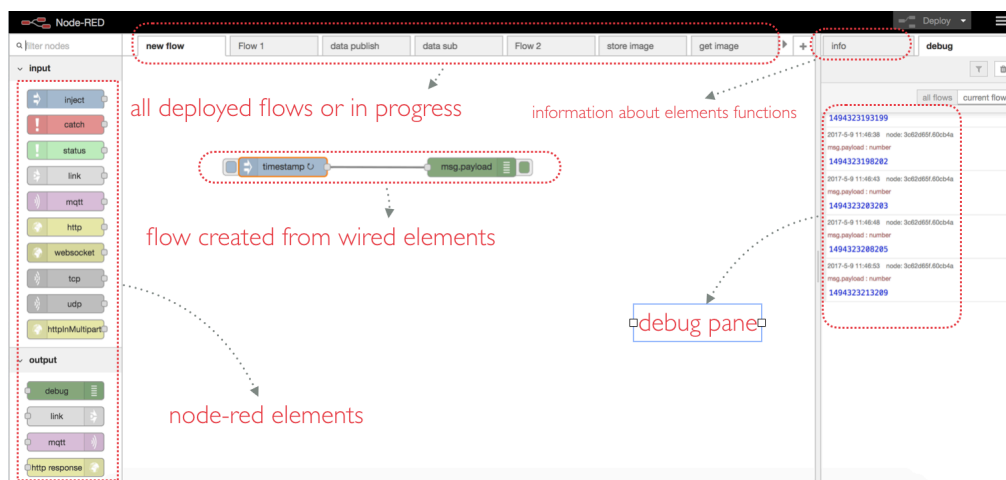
Node-RED

Deploy

filter nodes

input

inject

catch

status

link

mqtt

http

websocket

tcp

udp

httpInMultipart

output

debug

link

mqtt

http response

new flow

Flow 1

data publish

data sub

Flow 2

store image

get image

info

debug

all flows

current flow

all deployed flows or in progress

information about elements functions

timestamp

msg.payload

flow created from wired elements

node-red elements

debug pane

1494323193199

2017-5-9 11:46:38 node: 3c62d65f.60cb4a

msg.payload : number

1494323198202

2017-5-9 11:46:43 node: 3c62d65f.60cb4a

msg.payload : number

1494323203203

2017-5-9 11:46:48 node: 3c62d65f.60cb4a

msg.payload : number

1494323208205

2017-5-9 11:46:53 node: 3c62d65f.60cb4a

msg.payload : number

1494323213209